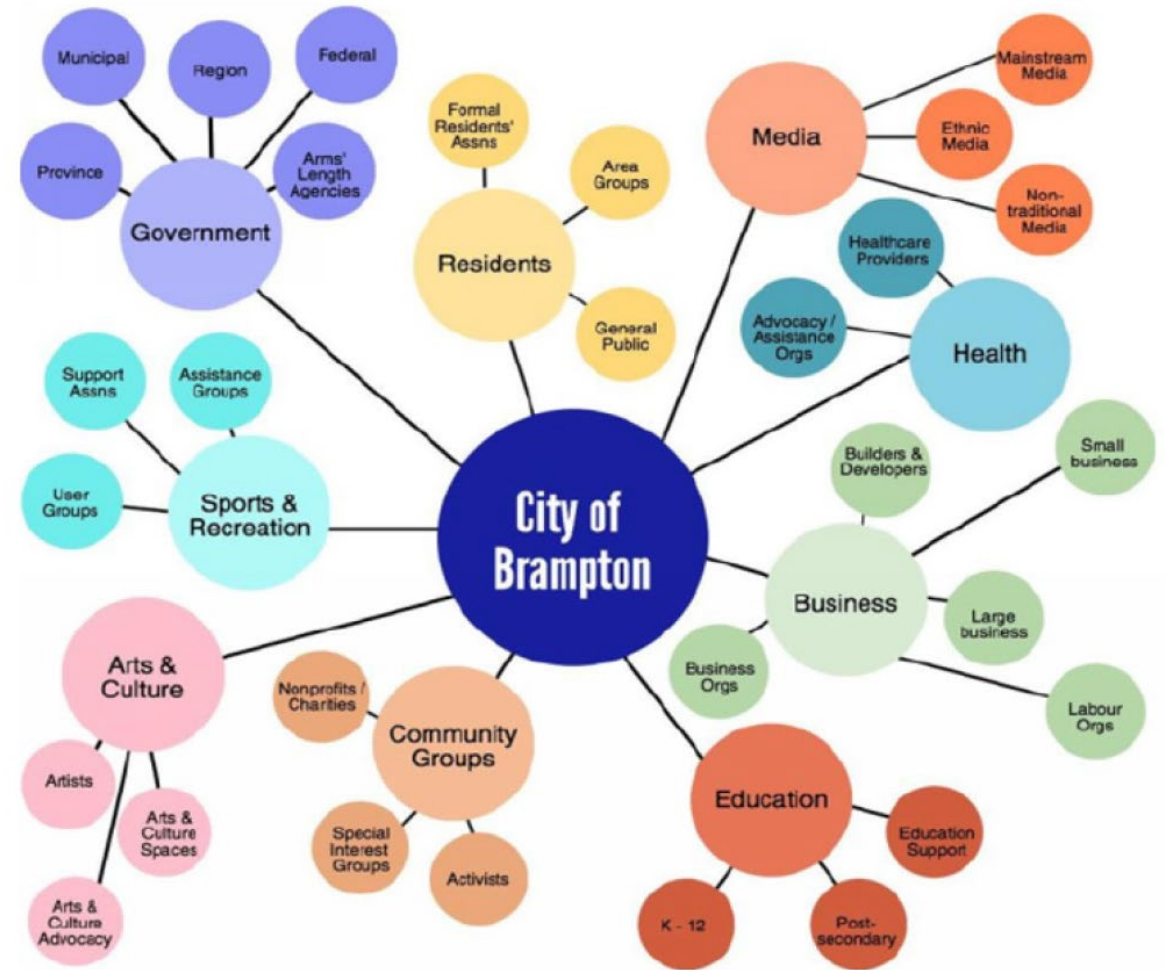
City of Brampton

Government
Municipal
Region
Federal
Province
Arms' Length Agencies

Residents
Formal Residents' Assns
Area Groups
General Public

Media
Mainstream Media
Ethnic Media
Non-traditional Media

Health
Healthcare Providers
Advocacy / Assistance Orgs

Sports & Recreation
Support Assns
Assistance Groups
User Groups

Business
Builders & Developers
Small business
Large business
Business Orgs
Labour Orgs

Arts & Culture
Artists
Arts & Culture Spaces
Arts & Culture Advocacy

Community Groups
Nonprofits / Charities
Special Interest Groups
Activists

Education
Education Support
K - 12
Post-secondary